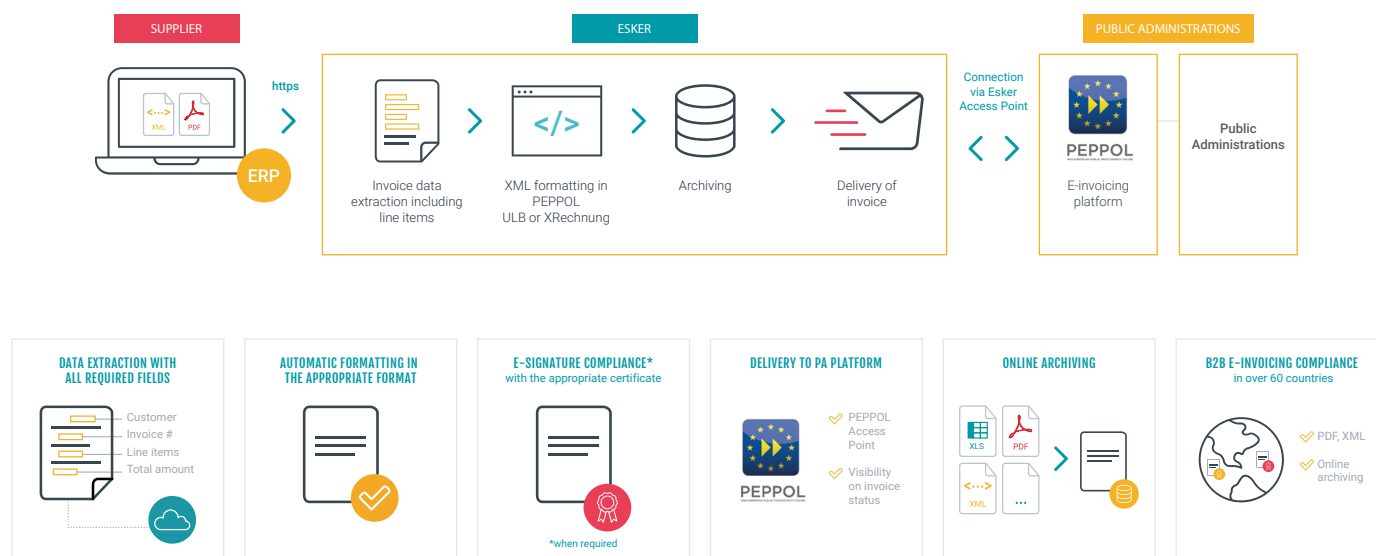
SUPPLIER

ESKER

PUBLIC ADMINISTRATIONS

XML PDF

ERP

https

Invoice data extraction including line items

XML formatting in PEPPOL ULB or XRechnung

Archiving

Delivery of invoice

Connection via Esker Access Point

PEPPOL

E-invoicing platform

Public Administrations

DATA EXTRACTION WITH ALL REQUIRED FIELDS

Customer
Invoice #
Line items
Total amount

AUTOMATIC FORMATTING IN THE APPROPRIATE FORMAT

E-SIGNATURE COMPLIANCE*
with the appropriate certificate

*when required

DELIVERY TO PA PLATFORM

PEPPOL

PEPPOL Access Point

Visibility on invoice status

ONLINE ARCHIVING

XLS PDF XML ...

B2B E-INVOICING COMPLIANCE
in over 60 countries

PDF, XML

Online archiving